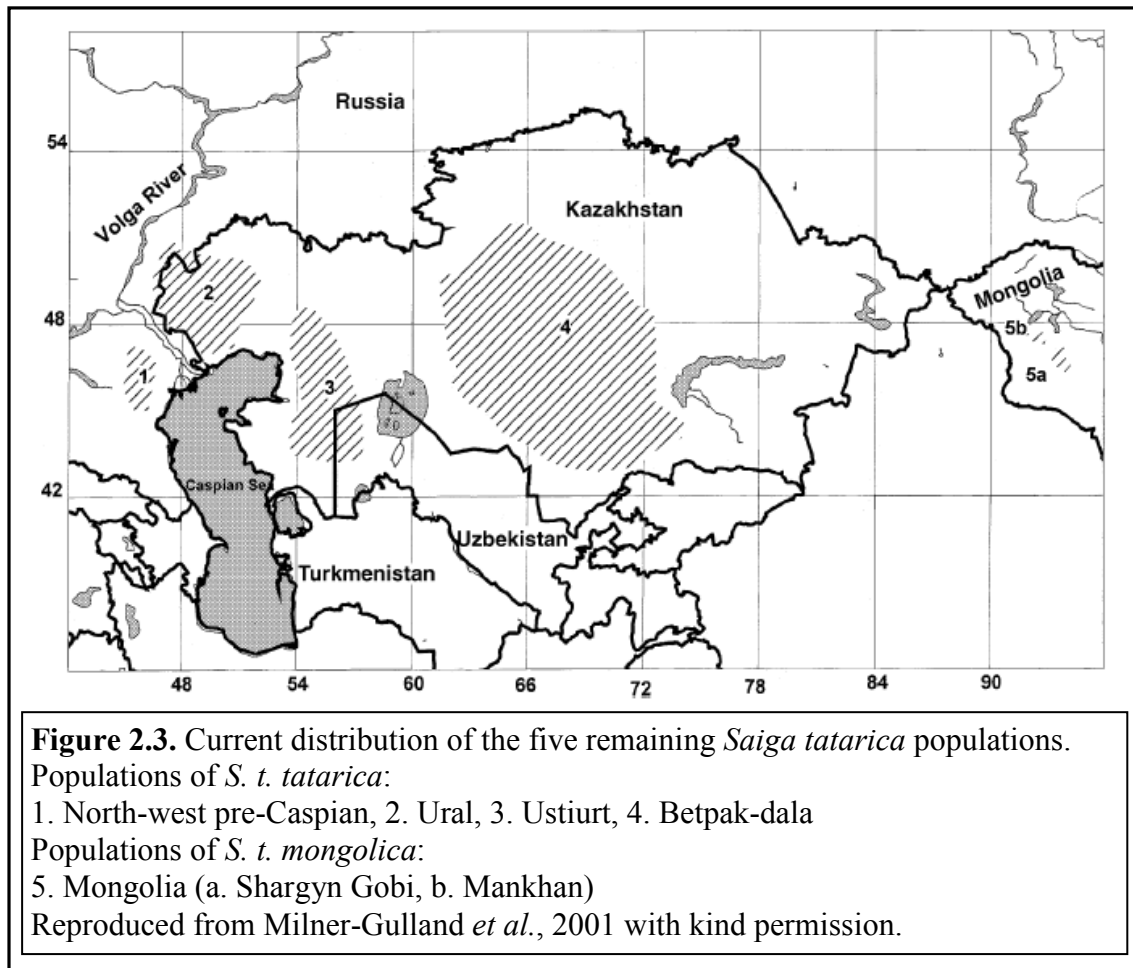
Russia

54

Volga River

Kazakhstan

2

48

Mongolia

4

5b

1

3

5a

42

Caspian Sea

Uzbekistan

Turkmenistan

48

54

60

66

72

78

84

90

**Figure 2.3.** Current distribution of the five remaining *Saiga tatarica* populations.
Populations of *S. t. tatarica*:
1. North-west pre-Caspian, 2. Ural, 3. Ustiurt, 4. Betpak-dala
Populations of *S. t. mongolica*:
5. Mongolia (a. Shargyn Gobi, b. Mankhan)
Reproduced from Milner-Gulland *et al.*, 2001 with kind permission.